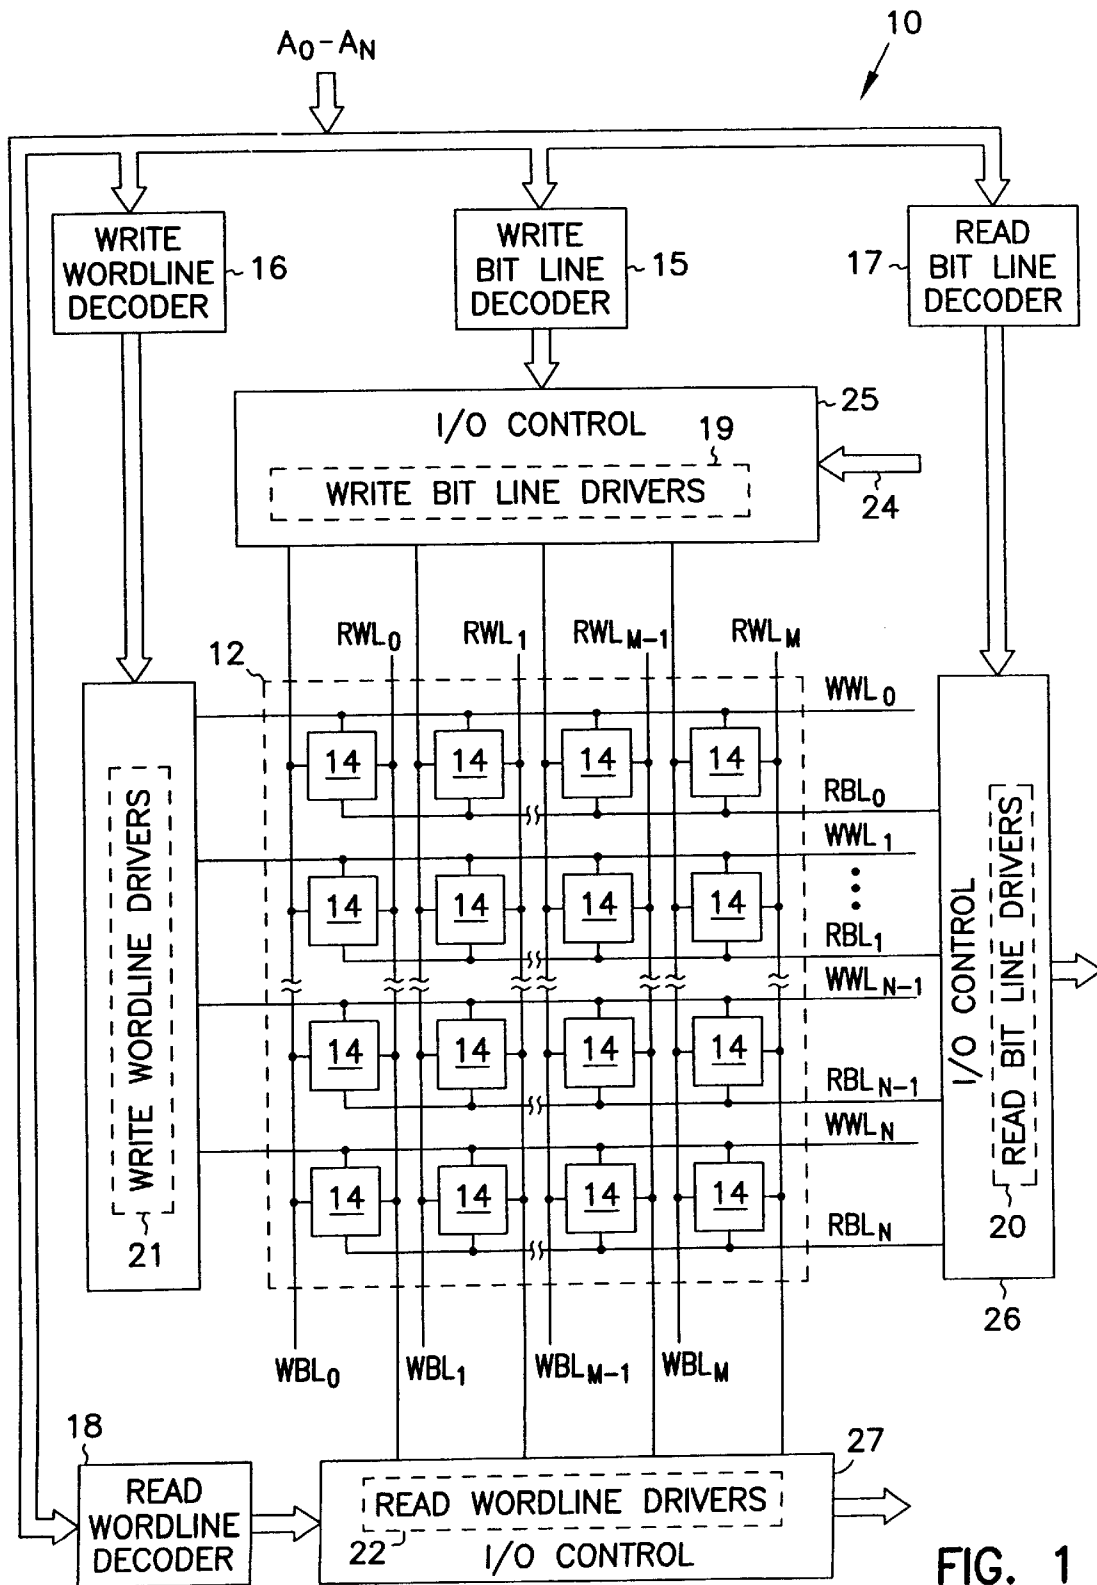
$A_0 - A_N$

10

WRITE WORDLINE DECODER

16

WRITE BIT LINE DECODER

15

17

READ BIT LINE DECODER

I/O CONTROL

25

19

WRITE BIT LINE DRIVERS

24

$RWL_0$

$RWL_1$

$RWL_{M-1}$

$RWL_M$

12

$WWL_0$

14 14 14 14

$RBL_0$

$WWL_1$

14 14 14 14

$RBL_1$

$WWL_{N-1}$

14 14 14 14

$RBL_{N-1}$

$WWL_N$

14 14 14 14

$RBL_N$

WRITE WORDLINE DRIVERS

21

I/O CONTROL

READ BIT LINE DRIVERS

20

26

$WBL_0$

$WBL_1$

$WBL_{M-1}$

$WBL_M$

18

27

READ WORDLINE DECODER

READ WORDLINE DRIVERS

22

I/O CONTROL

FIG. 1